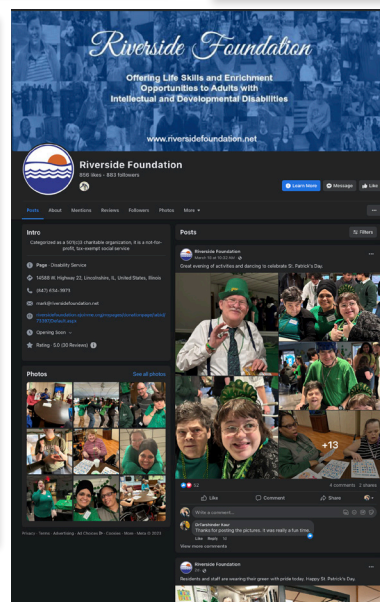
Riverside Foundation

Offering Life Skills and Enrichment Opportunities to Adults with Intellectual and Developmental Disabilities

www.riversidefoundation.net

Riverside Foundation
898 likes · 883 followers

Learn More
Message
Like

Posts About Mentions Reviews Followers Photos More

Intro

Categorized as a 501(c)3 charitable organization, it is a not-for-profit, tax-exempt social service

Page · Disability Service

14588 W. Highway 22, Lincolnshire, IL, United States, Illinois

(847) 634-3973

mark@riversidefoundation.net

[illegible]

Opening Soon

Rating · 5.0 (30 Reviews)

Photos
See all photos

Privacy · Terms · Advertising · Ad Choices · Cookies · More · Meta © 2025

Posts
Filters

Riverside Foundation
March 18 at 10:32 AM

Great evening of activities and dancing to celebrate St. Patrick's Day.

+13

52
4 comments 2 shares

Like
Comment
Share

Write a comment...

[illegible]
Thanks for posting the pictures. It was really a fun time.
Like Reply

View more comments

Riverside Foundation

Residents and staff are wearing their green with pride today. Happy St. Patrick's Day.